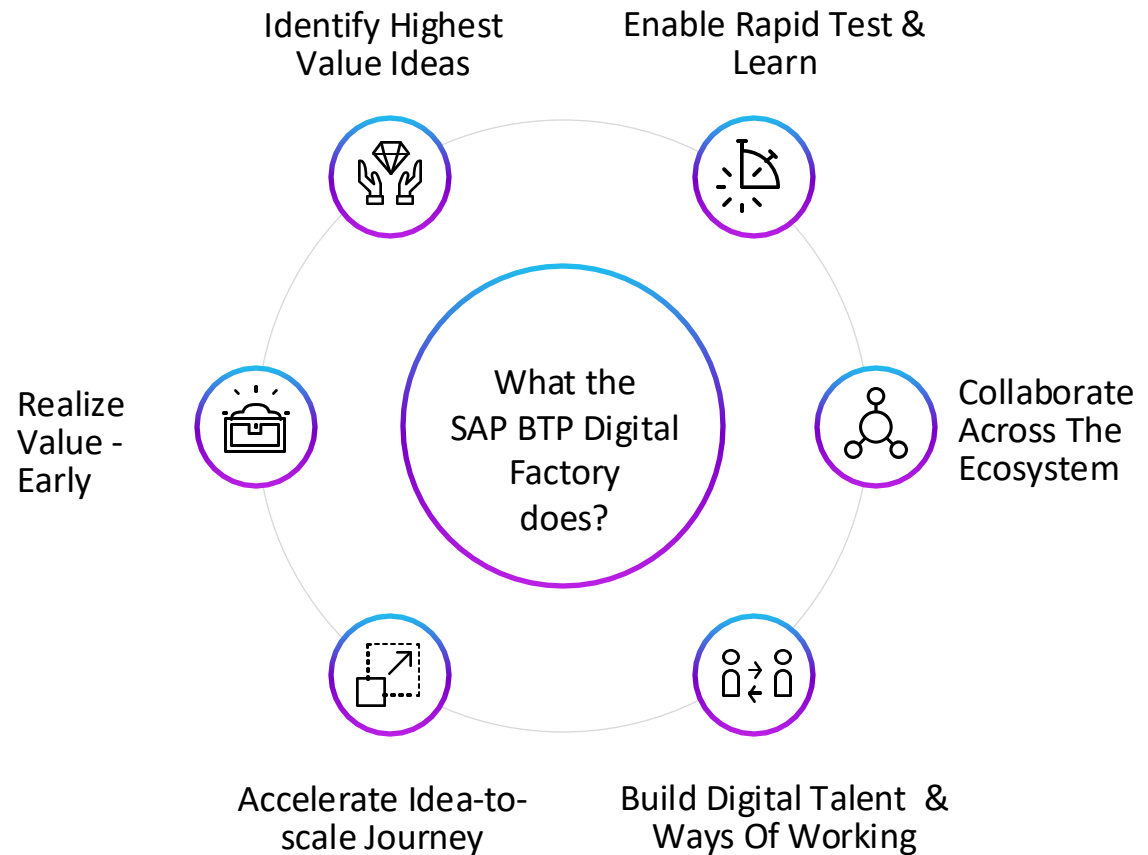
Identify Highest Value Ideas

Enable Rapid Test & Learn

Realize Value - Early

What the SAP BTP Digital Factory does?

Collaborate Across The Ecosystem

Accelerate Idea-to-scale Journey

Build Digital Talent & Ways Of Working